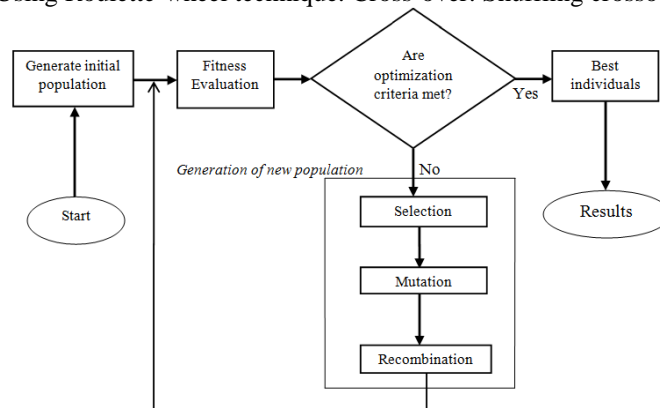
Using Roulette wheel technique. Cross-over: Shuffling crosso

Generate initial population

Fitness Evaluation

Are optimization criteria met?

Yes

Best individuals

Start

Generation of new population

No

Selection

Results

Mutation

Recombination